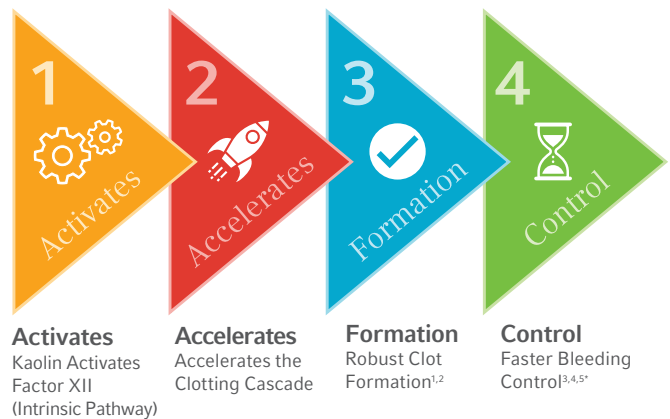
1
Activates

2
Accelerates

3
Formation

4
Control

Activates
Kaolin Activates Factor XII (Intrinsic Pathway)

Accelerates
Accelerates the Clotting Cascade

Formation
Robust Clot Formation$^{1,2}$

Control
Faster Bleeding Control$^{3,4,5*}$